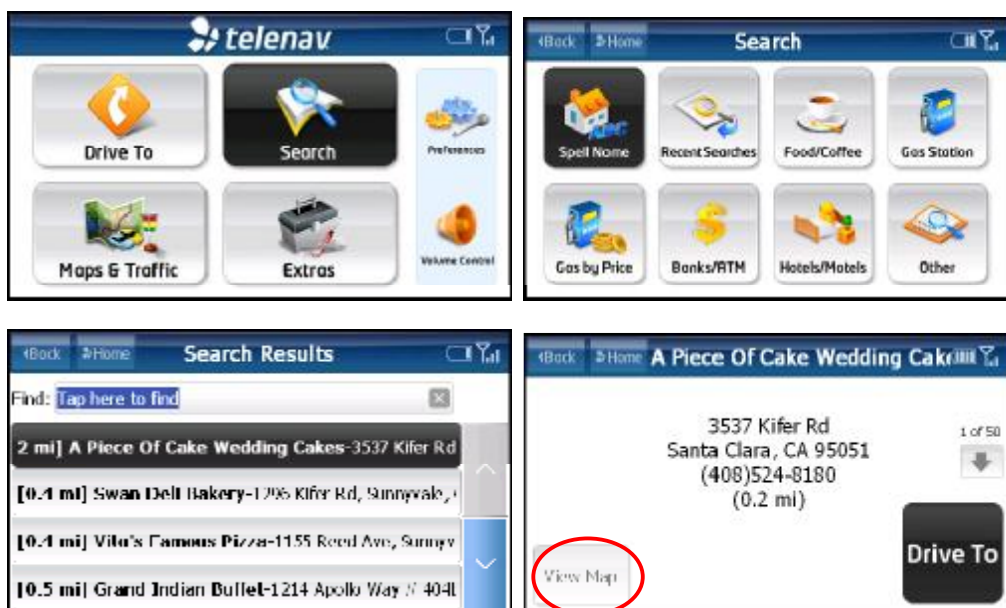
telenav

Drive To

Search

Preferences

Maps & Traffic

Extras

Volume Control

Back Home Search

Spell Name

Recent Searches

Food/Coffee

Gas Station

Gas by Price

Banks/ATM

Hotels/Motels

Other

Back Home Search Results

Find: Tap here to find

2 mi] A Piece Of Cake Wedding Cakes-3537 Kifer Rd

[0.4 mi] Swan Deli Bakery-1296 Kifer Rd, Sunnyvale,

[0.4 mi] Vito's Famous Pizza-1155 Reed Ave, Sunnyv

[0.5 mi] Grand Indian Buffet-1214 Apollo Way # 404

Back Home A Piece Of Cake Wedding Cak

3537 Kifer Rd
Santa Clara, CA 95051
(408)524-8180
(0.2 mi)

1 of 50

View Map

Drive To